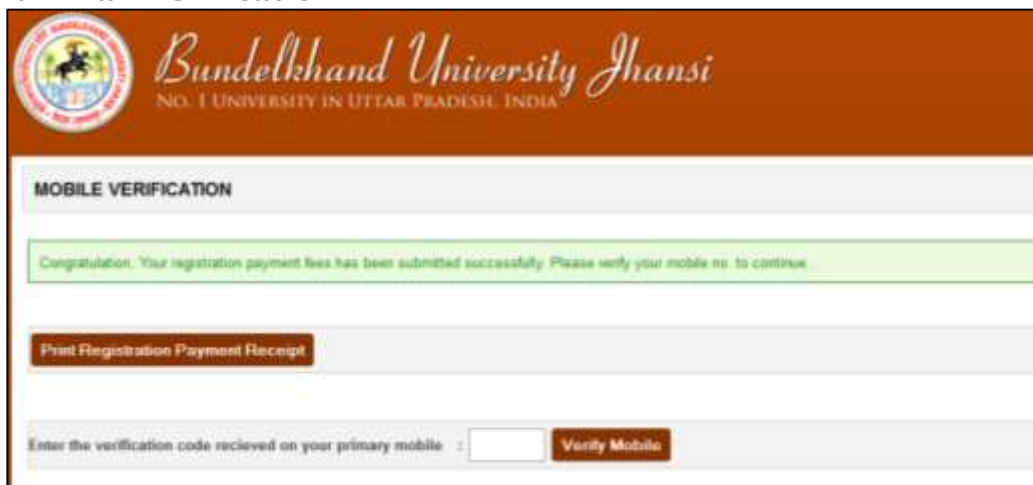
Bundelkhand University Jhansi
No. 1 University in Uttar Pradesh, India

MOBILE VERIFICATION

Congratulation. Your registration payment fees has been submitted successfully. Please verify your mobile no. to continue.

Print Registration Payment Receipt

Enter the verification code recieved on your primary mobile : Verify Mobile